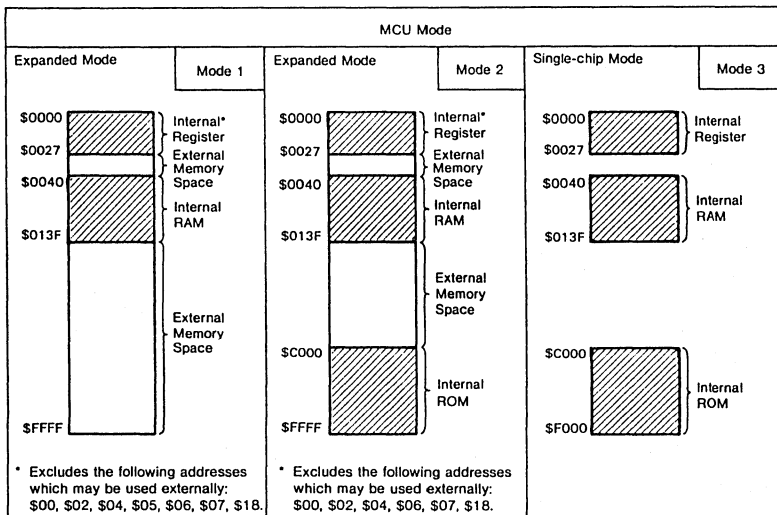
MCU Mode

Expanded Mode

Mode 1

$0000
$0027
$0040
$013F
$FFFF

Internal* Register
External Memory Space
Internal RAM
External Memory Space

* Excludes the following addresses which may be used externally: $00, $02, $04, $05, $06, $07, $18.

Expanded Mode

Mode 2

$0000
$0027
$0040
$013F
$C000
$FFFF

Internal* Register
External Memory Space
Internal RAM
External Memory Space
Internal ROM

* Excludes the following addresses which may be used externally: $00, $02, $04, $06, $07, $18.

Single-chip Mode

Mode 3

$0000
$0027
$0040
$013F
$C000
$F000

Internal Register
Internal RAM
Internal ROM